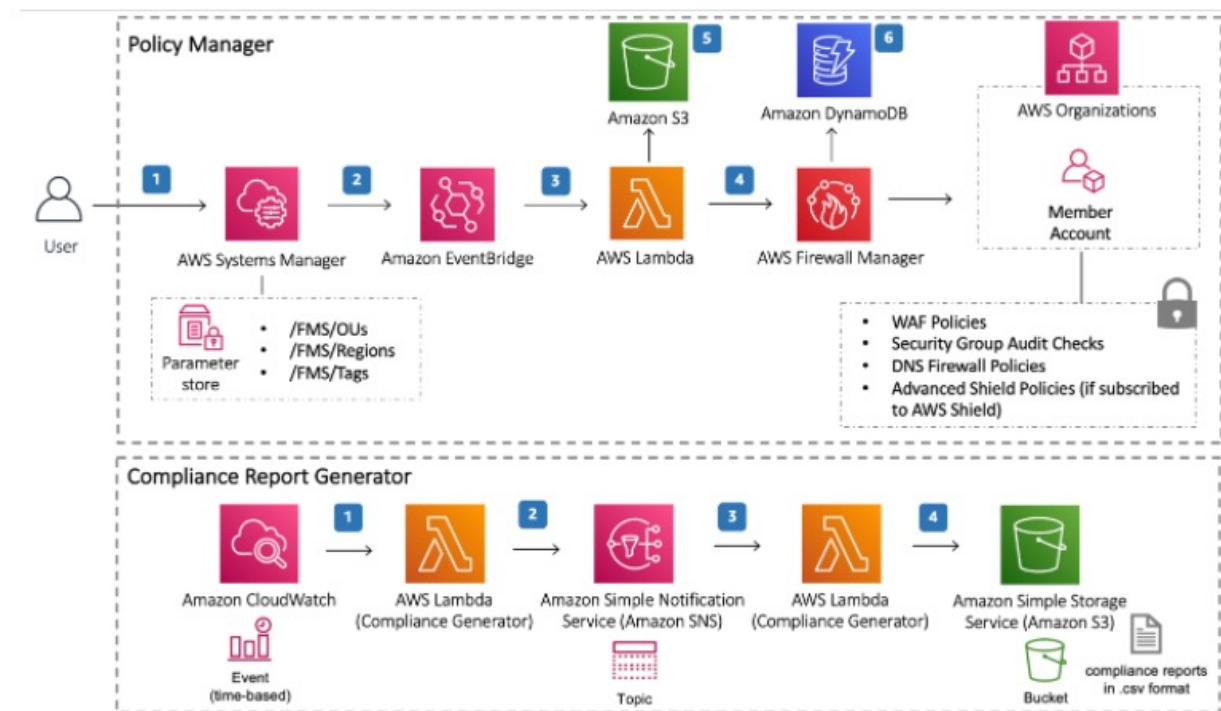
Policy Manager

5
Amazon S3

6
Amazon DynamoDB

AWS Organizations

Member Account

User

1
AWS Systems Manager

2
Amazon EventBridge

3
AWS Lambda

4
AWS Firewall Manager

Parameter store

- /FMS/OUs
- /FMS/Regions
- /FMS/Tags

- WAF Policies
- Security Group Audit Checks
- DNS Firewall Policies
- Advanced Shield Policies (if subscribed to AWS Shield)

Compliance Report Generator

Amazon CloudWatch

Event (time-based)

1
AWS Lambda (Compliance Generator)

2
Amazon Simple Notification Service (Amazon SNS)

Topic

3
AWS Lambda (Compliance Generator)

4
Amazon Simple Storage Service (Amazon S3)

Bucket

compliance reports in .csv format